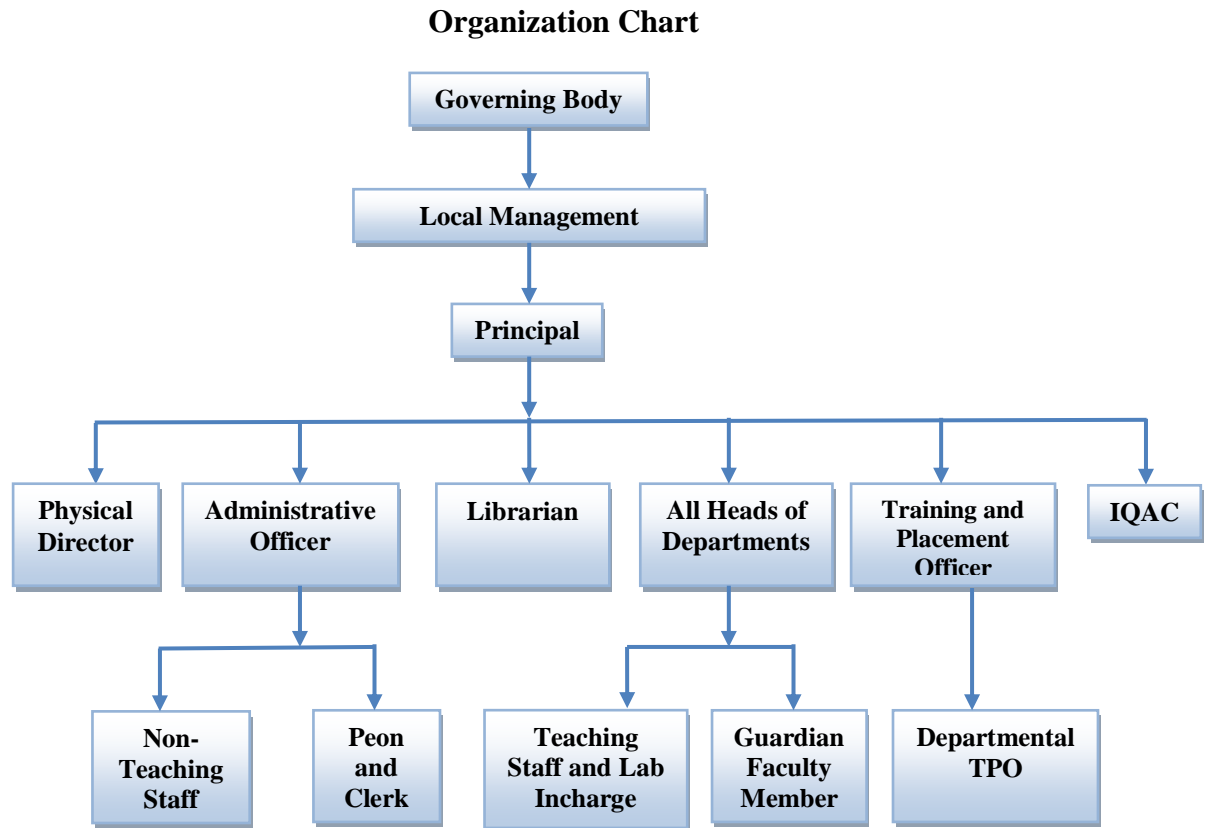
Organization Chart

Governing Body

Local Management

Principal

Physical Director

Administrative Officer

Librarian

All Heads of Departments

Training and Placement Officer

IQAC

Non-Teaching Staff

Peon and Clerk

Teaching Staff and Lab Incharge

Guardian Faculty Member

Departmental TPO